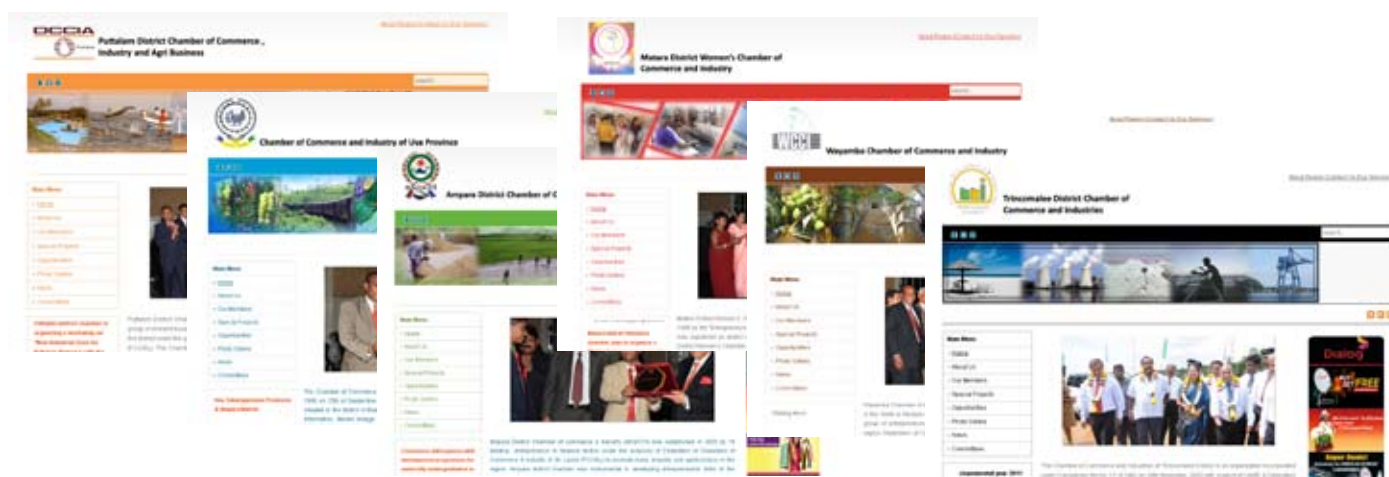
DCCIA

Puttalam District Chamber of Commerce , Industry and Agri Business

Chamber of Commerce and Industry of Uva Province

Ampara District Chamber of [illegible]

Matara District Women's Chamber of Commerce and Industry

WCCI

Wayamba Chamber of Commerce and Industry

Trincomalee District Chamber of Commerce and Industries

Main Menu

Home

About Us

Our Members

Special Projects

Opportunities

Photo Gallery

News

Committees

Dialog

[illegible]